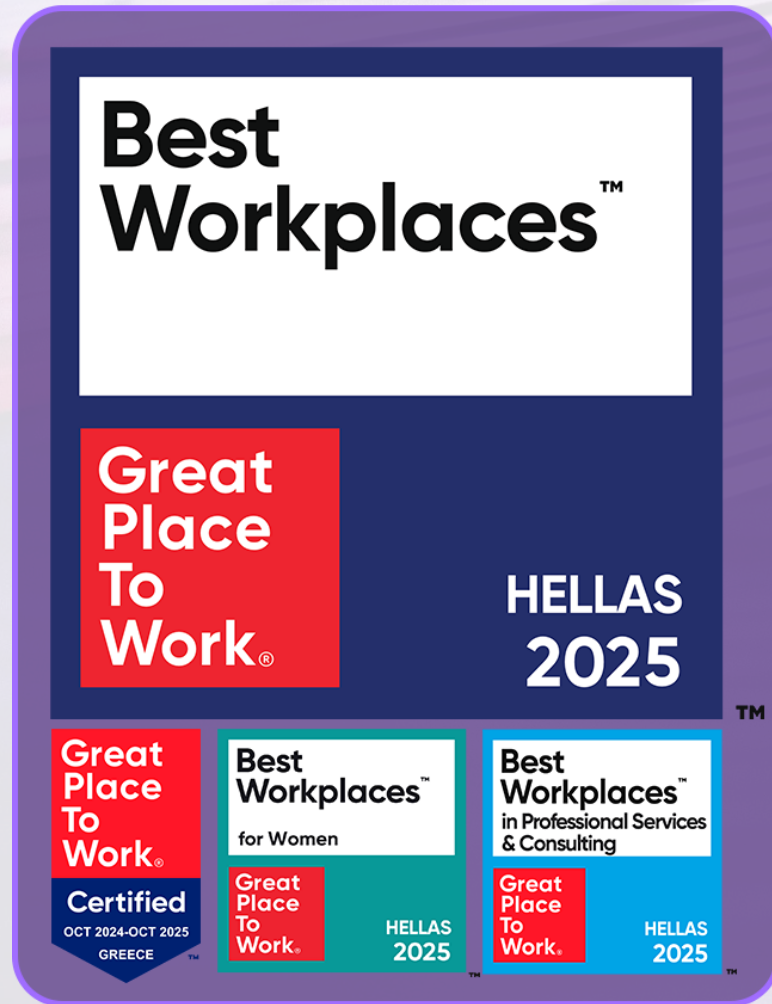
Best Workplaces™

Great Place To Work®

HELLAS 2025

™

Great Place To Work®
Certified
OCT 2024-OCT 2025
GREECE
™

Best Workplaces™
for Women
Great Place To Work®
HELLAS 2025
™

Best Workplaces™
in Professional Services & Consulting
Great Place To Work®
HELLAS 2025
™